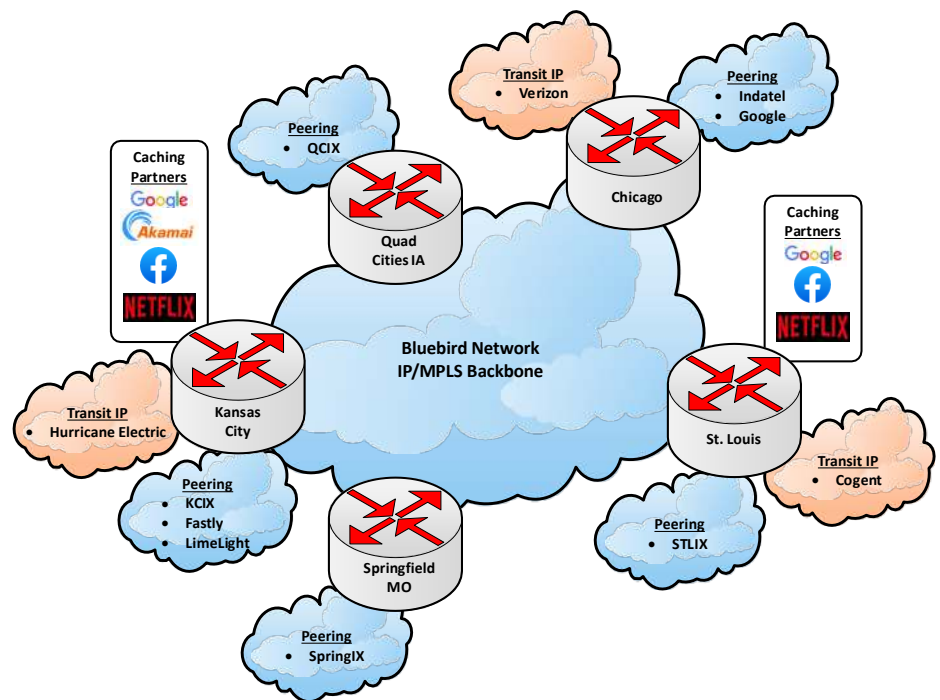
Transit IP
• Verizon

Peering
• Indatel
• Google

Peering
• QCIX

Caching Partners
Google
Akamai
NETFLIX

Chicago

Quad Cities IA

Caching Partners
Google
NETFLIX

Bluebird Network IP/MPLS Backbone

Kansas City

Transit IP
• Hurricane Electric

St. Louis

Transit IP
• Cogent

Peering
• KCIX
• Fastly
• LimeLight

Springfield MO

Peering
• STLIX

Peering
• SpringIX